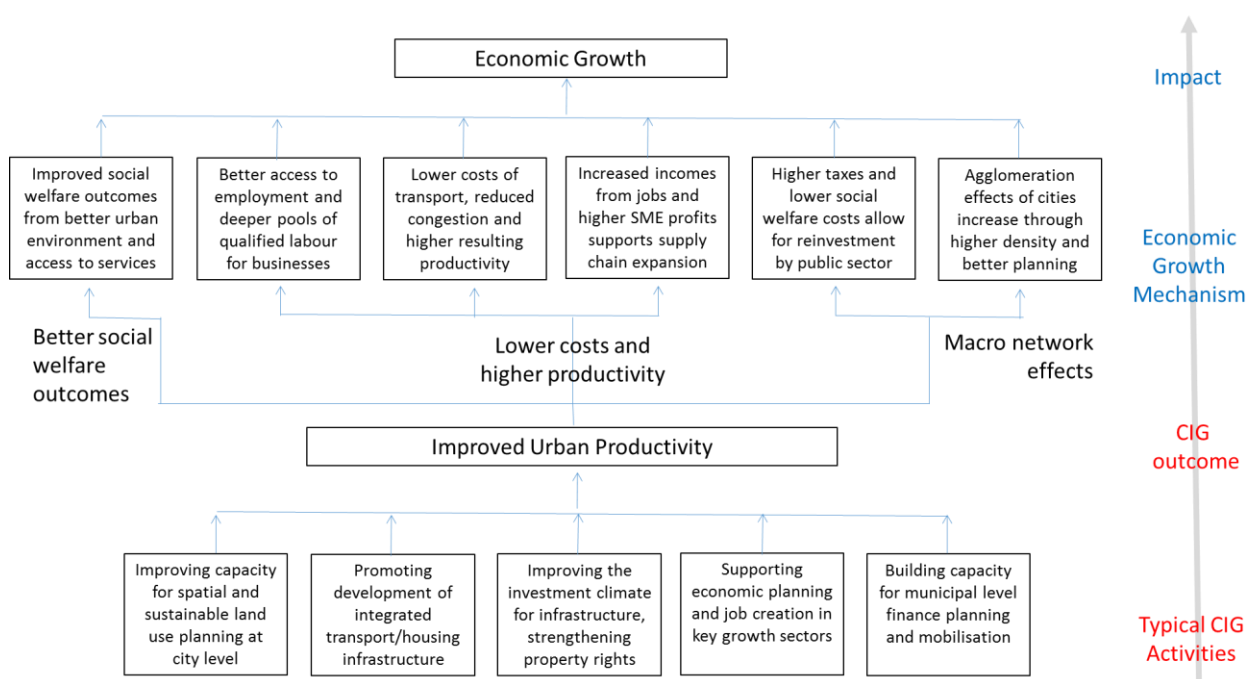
Economic Growth

Impact

Improved social welfare outcomes from better urban environment and access to services

Better access to employment and deeper pools of qualified labour for businesses

Lower costs of transport, reduced congestion and higher resulting productivity

Increased incomes from jobs and higher SME profits supports supply chain expansion

Higher taxes and lower social welfare costs allow for reinvestment by public sector

Agglomeration effects of cities increase through higher density and better planning

Economic Growth Mechanism

Better social welfare outcomes

Lower costs and higher productivity

Macro network effects

Improved Urban Productivity

CIG outcome

Improving capacity for spatial and sustainable land use planning at city level

Promoting development of integrated transport/housing infrastructure

Improving the investment climate for infrastructure, strengthening property rights

Supporting economic planning and job creation in key growth sectors

Building capacity for municipal level finance planning and mobilisation

Typical CIG Activities